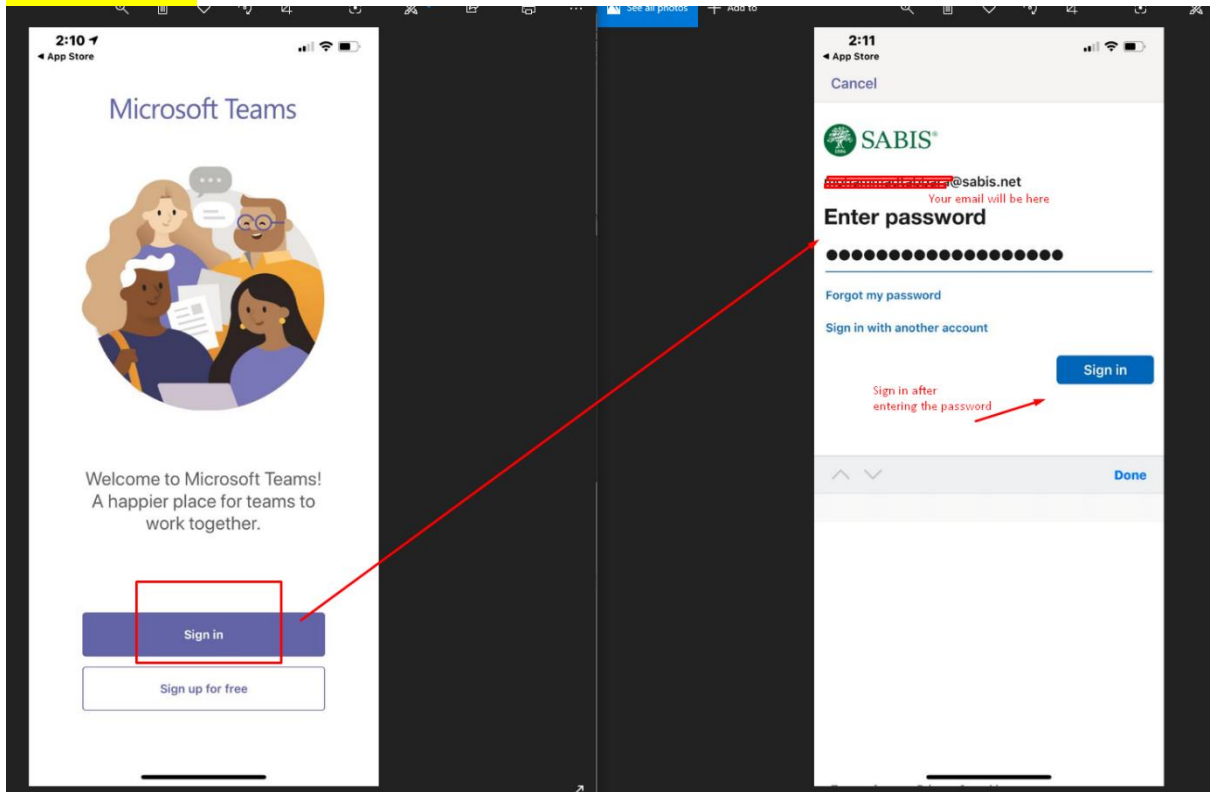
See all photos + Add to

2:10
◂ App Store

Microsoft Teams

Welcome to Microsoft Teams! A happier place for teams to work together.

Sign in

Sign up for free

2:11
◂ App Store

Cancel

SABIS®

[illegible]@sabis.net
Your email will be here

Enter password

●●●●●●●●●●●●●●●●●●●●

Forgot my password

Sign in with another account

Sign in

Sign in after entering the password

Done